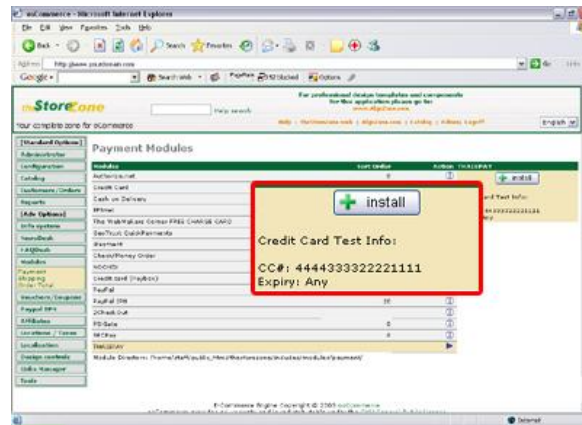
osCommerce - Microsoft Internet Explorer

File Edit View Favorites Tools Help

Back Search Favorites

Address http://www.yourdomain.com

Go Links

Google Search Web PageRank 87 blocked Options

StoreZone

Help search

For professional design templates and components for this application please go to www.algozone.com

Your complete zone for eCommerce

Help | theStoreZone web | algozone.com | Catalog | Admin Logoff

English

[Standard Options]
Administrator
Configuration
Catalog
Customers / Orders
Reports
[Adv Options]
Info systems
Newsletter
FAQDesk
Modules
Payment
Shipping
Order Total
Vouchers/Coupons
Paypal IPN
Affiliates
Locations / Taxes
Localization
Design controls
Links Manager
Tools

Payment Modules

| Modules | Sort Order | Action |
|---|---|---|
| Authorize.net | 0 | |
| Credit Card | | |
| Cash on Delivery | | |
| iPEmer | | |
| The WebMakers Gamer FREE CHARGE CARD | | |
| SecTrust QuickPayments | | |
| iPayment | | |
| Check/Money Order | | |
| NOCHEX | | |
| Credit card (Paybox) | | |
| PayPal | | |
| PayPal IPN | 10 | |
| 2Checkout | | |
| PSiGate | 0 | |
| WCShop | 0 | |
| TRANSPAY | | |

Module Directory: /home/stuff/public_html/thestorezone/includes/modules/payment/

TRANSPAY

install

Card Test Info:

install

Credit Card Test Info:

CC#: 4444333322221111
Expiry: Any

E-Commerce Engine Copyright © 2003 osCommerce

Internet